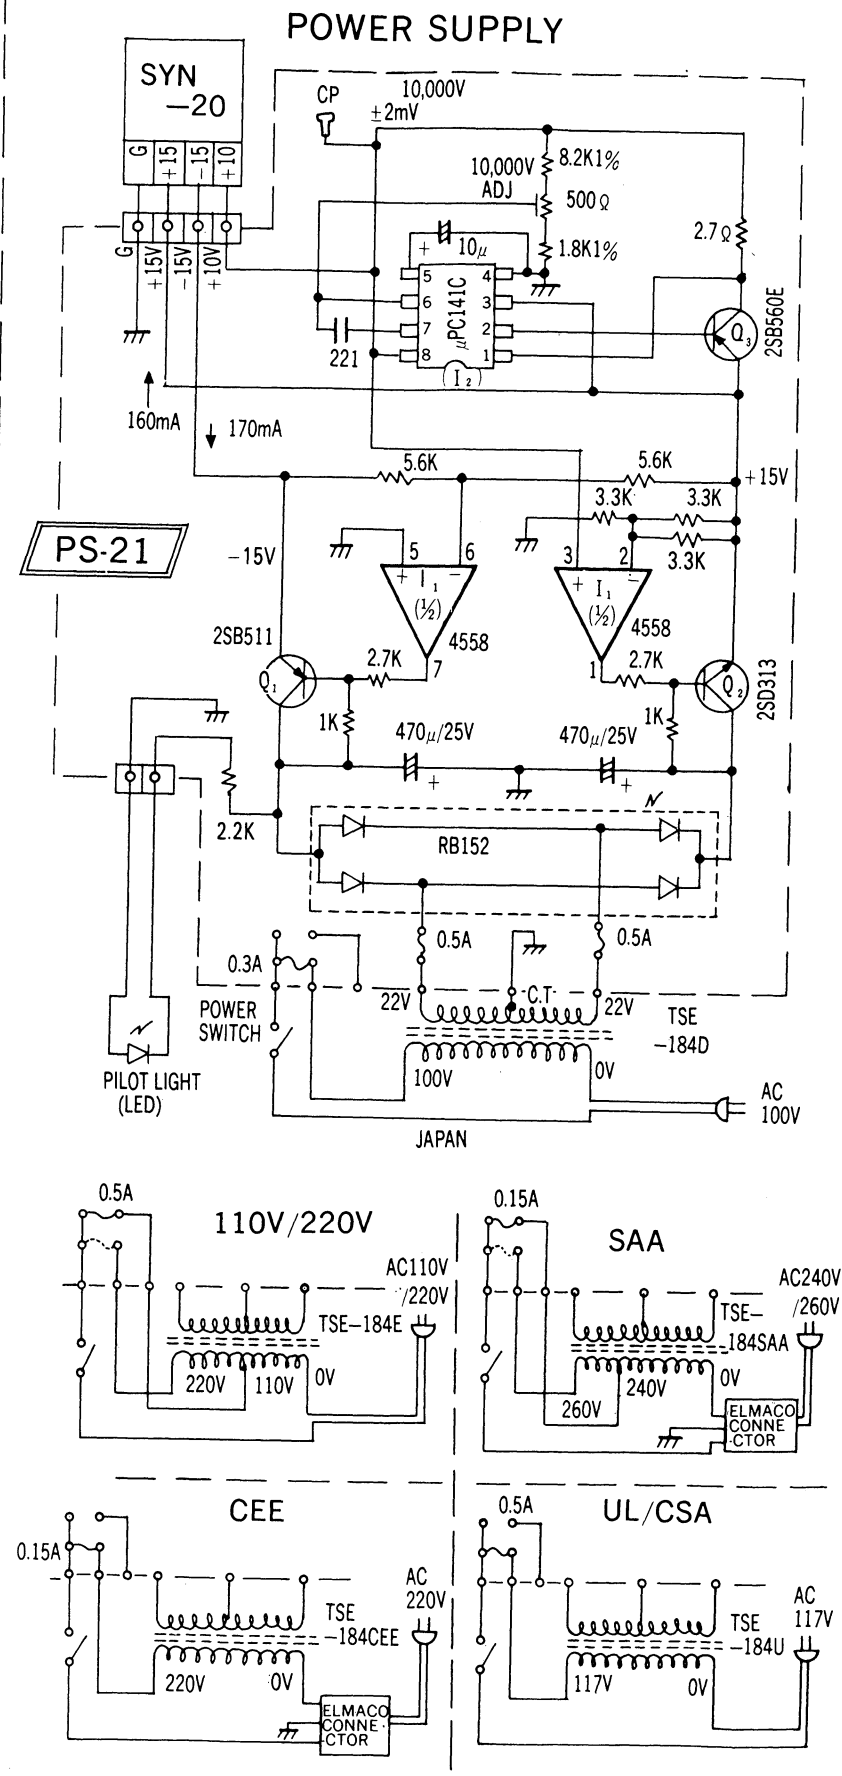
POWER SUPPLY

SYN
–20

G +15 –15 +10

G +15V –15V +10V

CP
10,000V
±2mV

10,000V ADJ
8.2K1%
500Ω
1.8K1%
10μ
2.7Ω
μPC141C
5 4
6 3
7 2
8 1
221
I₂
Q₃
2SB560E

160mA
170mA

5.6K
5.6K
+15V
3.3K
3.3K
3.3K

PS-21

–15V
5 6
I₁ (½)
4558
3 2
I₁ (½)
4558

2SB511
Q₁
2.7K
7
1
2.7K
Q₂
2SD313

1K
470μ/25V
470μ/25V
1K

2.2K
RB152

0.3A
0.5A
0.5A
POWER SWITCH
22V
C.T.
22V
TSE –184D
100V
0V
PILOT LIGHT (LED)
AC 100V
JAPAN

0.5A
110V/220V
AC110V /220V
TSE–184E
220V 110V 0V

0.15A
SAA
AC240V /260V
TSE– 184SAA
260V 240V 0V
ELMACO CONNE CTOR

0.15A
CEE
AC 220V
TSE –184CEE
220V 0V
ELMACO CONNE CTOR

0.5A
UL/CSA
AC 117V
TSE –184U
117V 0V